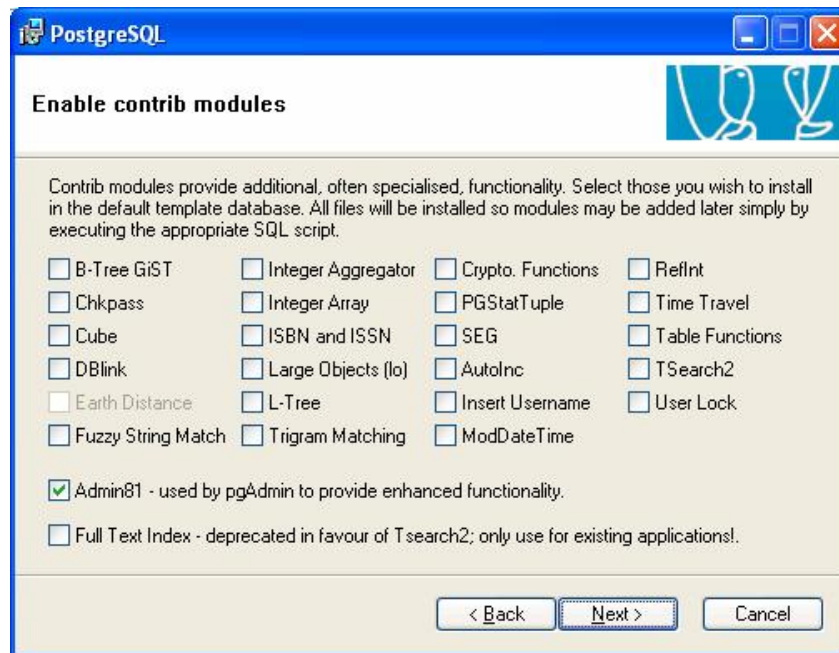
PostgreSQL

Enable contrib modules

Contrib modules provide additional, often specialised, functionality. Select those you wish to install in the default template database. All files will be installed so modules may be added later simply by executing the appropriate SQL script.

B-Tree GiST
Chkpass
Cube
DBlink
Earth Distance
Fuzzy String Match

Integer Aggregator
Integer Array
ISBN and ISSN
Large Objects (lo)
L-Tree
Trigram Matching

Crypto. Functions
PGStatTuple
SEG
AutoInc
Insert Username
ModDateTime

RefInt
Time Travel
Table Functions
TSearch2
User Lock

Admin81 - used by pgAdmin to provide enhanced functionality.

Full Text Index - deprecated in favour of Tsearch2; only use for existing applications!.

< Back
Next >
Cancel